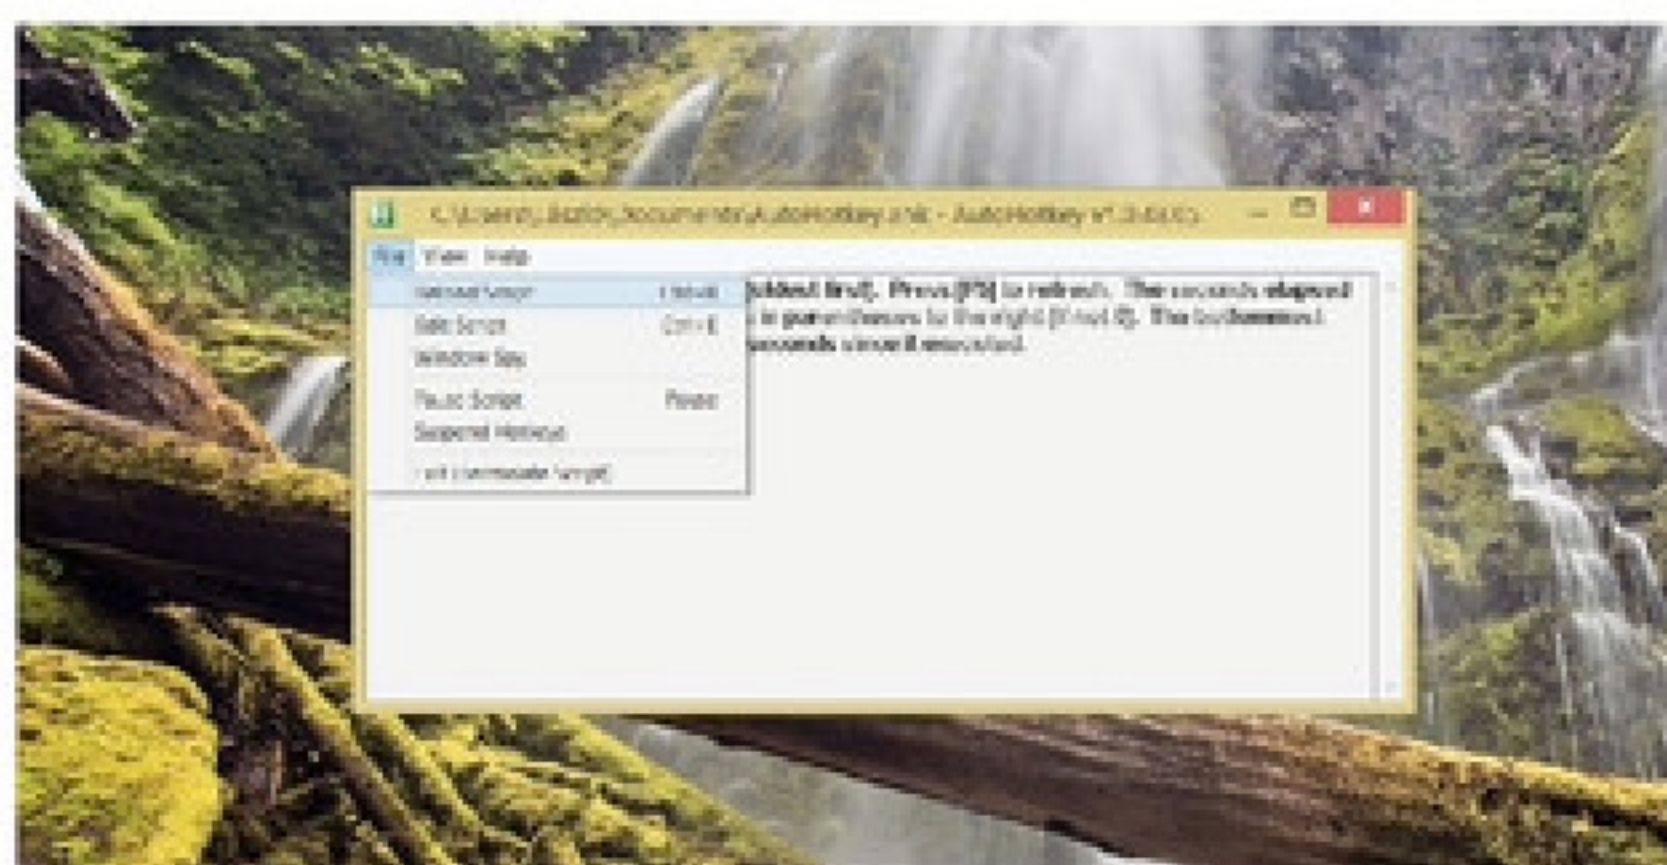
C:\Users\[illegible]\Documents\AutoHotkey.ahk - AutoHotkey v1.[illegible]

File View Help

Reload Script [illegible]
Edit Script Ctrl+E
Window Spy

Pause Script Pause
Suspend Hotkeys

Exit (Terminate Script)

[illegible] first]. Press [F5] to refresh. The seconds elapsed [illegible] in parentheses to the right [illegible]. The bottommost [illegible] seconds since it executed.